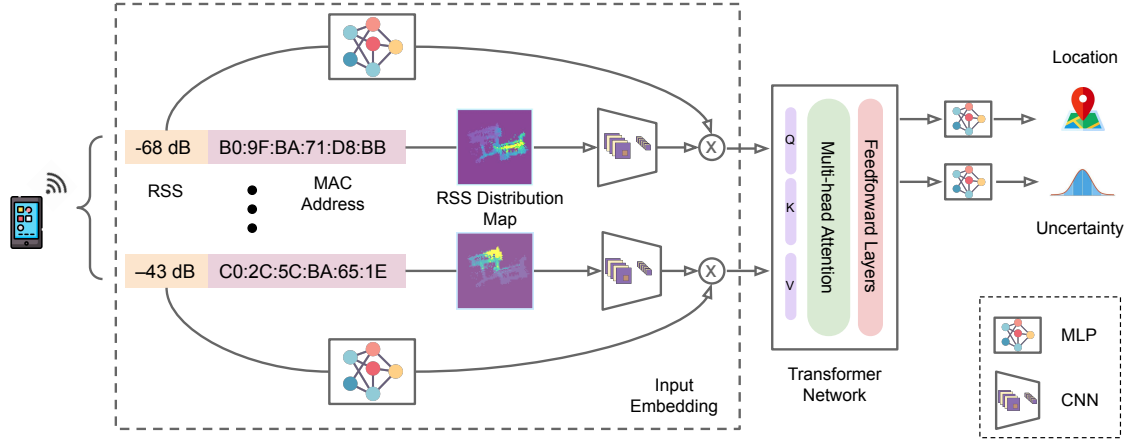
Location

-68 dB B0:9F:BA:71:D8:BB

RSS

MAC Address

RSS Distribution Map

Q

K

V

Multi-head Attention

Feedforward Layers

Uncertainty

–43 dB C0:2C:5C:BA:65:1E

Input Embedding

Transformer Network

MLP

CNN